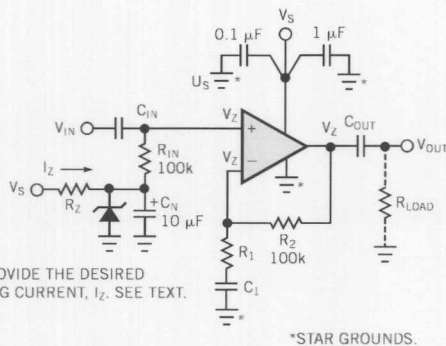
$V_S$

0.1 µF

1 µF

$U_S$ *

*

$V_{IN}$

$C_{IN}$

$V_Z$

+

$R_{IN}$
100k

$I_Z$

$V_S$

$R_Z$

+$C_N$
10 µF

$V_Z$

−

*

$V_Z$

$C_{OUT}$

$V_{OUT}$

$R_{LOAD}$

$R_1$

$R_2$
100k

$C_1$

*

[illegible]OVIDE THE DESIRED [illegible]G CURRENT, $I_Z$. SEE TEXT.

*STAR GROUNDS.